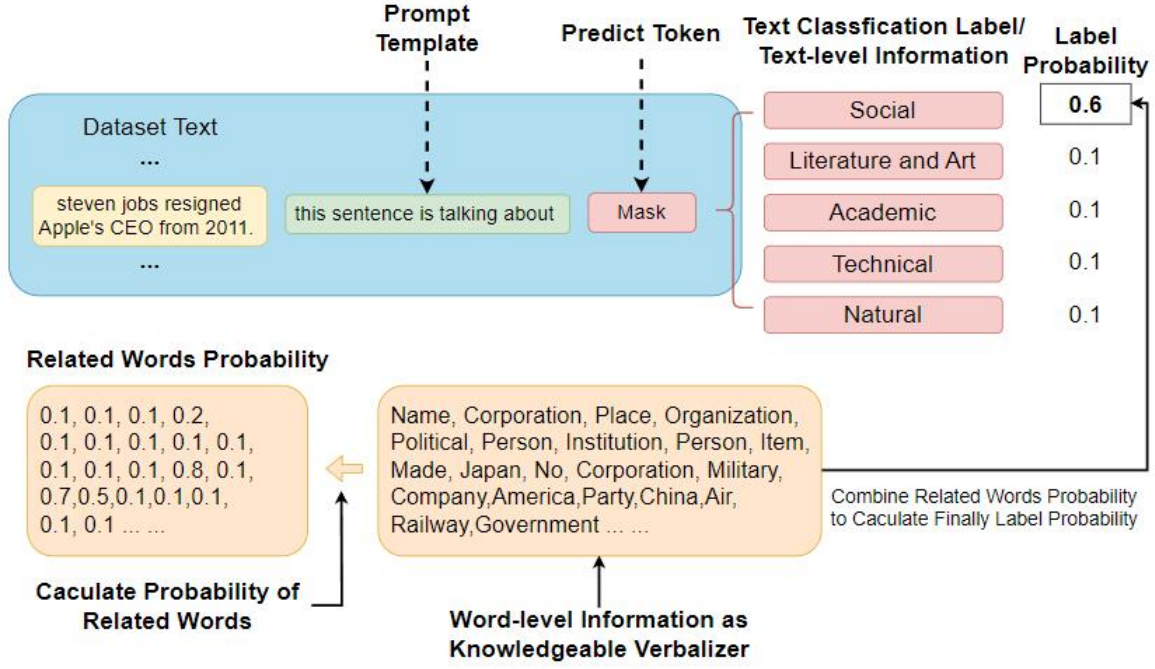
Prompt Template

Predict Token

Text Classfication Label/ Text-level Information

Label Probability

Dataset Text

...

steven jobs resigned Apple's CEO from 2011.

this sentence is talking about

Mask

...

Social

Literature and Art

Academic

Technical

Natural

0.6

0.1

0.1

0.1

0.1

Related Words Probability

0.1, 0.1, 0.1, 0.2, 0.1, 0.1, 0.1, 0.1, 0.1, 0.1, 0.1, 0.1, 0.8, 0.1, 0.7,0.5,0.1,0.1,0.1, 0.1, 0.1 ... ...

Name, Corporation, Place, Organization, Political, Person, Institution, Person, Item, Made, Japan, No, Corporation, Military, Company,America,Party,China,Air, Railway,Government ... ...

Combine Related Words Probability to Caculate Finally Label Probability

Caculate Probability of Related Words

Word-level Information as Knowledgeable Verbalizer